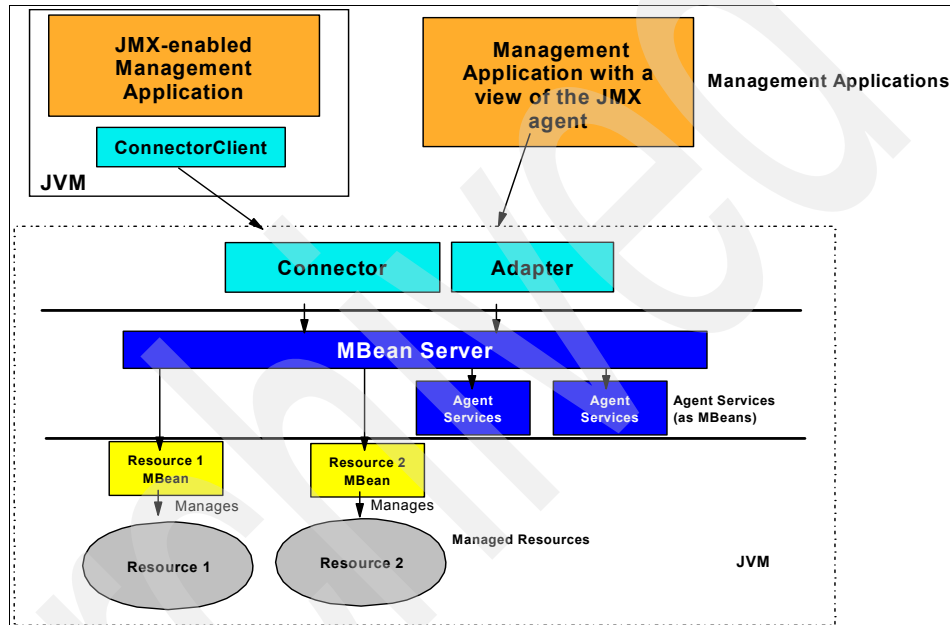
JMX-enabled Management Application

ConnectorClient

JVM

Management Application with a view of the JMX agent

Management Applications

Connector

Adapter

MBean Server

Agent Services

Agent Services

Agent Services (as MBeans)

Resource 1 MBean

Manages

Resource 2 MBean

Manages

Managed Resources

Resource 1

Resource 2

JVM